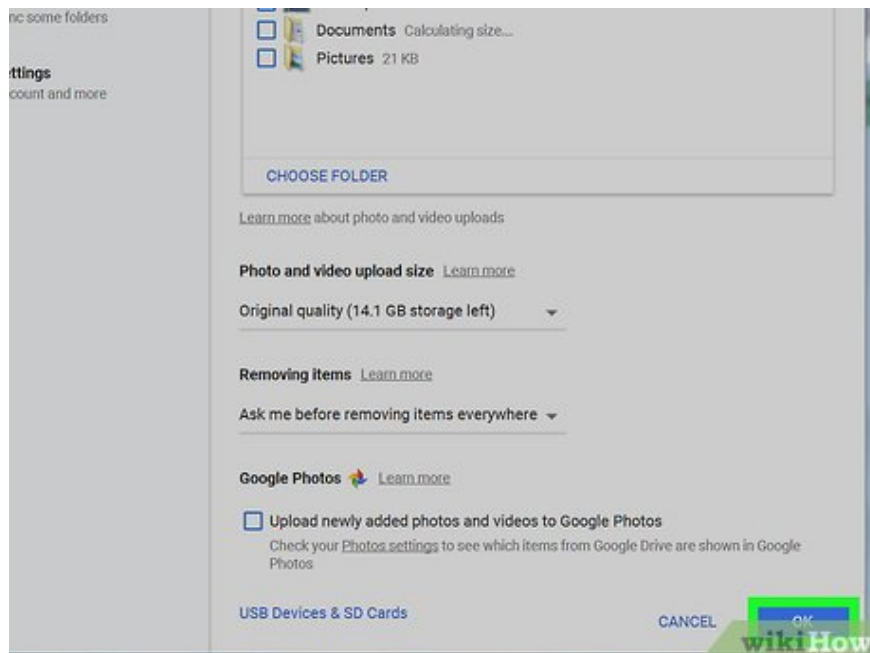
nc some folders

ttings
count and more

Documents Calculating size...
Pictures 21 KB

CHOOSE FOLDER

Learn more about photo and video uploads

Photo and video upload size Learn more

Original quality (14.1 GB storage left)

Removing items Learn more

Ask me before removing items everywhere

Google Photos Learn more

Upload newly added photos and videos to Google Photos
Check your Photos settings to see which items from Google Drive are shown in Google Photos

USB Devices & SD Cards

CANCEL

OK

wikiHow